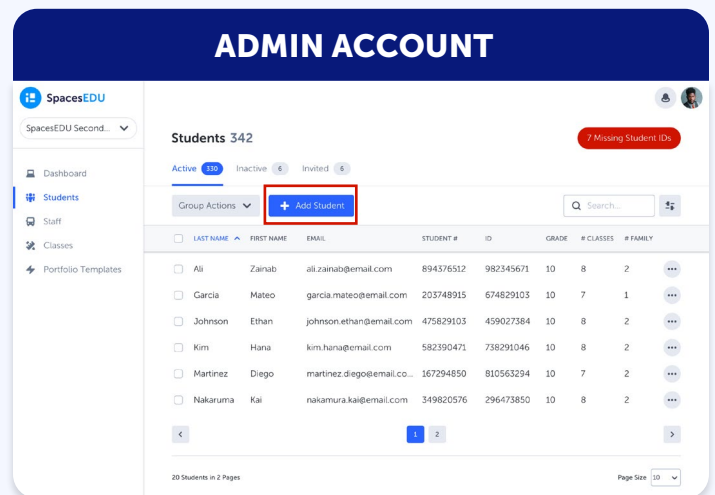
ADMIN ACCOUNT

SpacesEDU

SpacesEDU Second...

Dashboard
Students
Staff
Classes
Portfolio Templates

Students 342

7 Missing Student IDs

Active 330 Inactive 6 Invited 6

Group Actions

+ Add Student

Search...

| LAST NAME | FIRST NAME | EMAIL | STUDENT # | ID | GRADE | # CLASSES | # FAMILY |
|---|---|---|---|---|---|---|---|
| Ali | Zainab | ali.zainab@email.com | 894376512 | 982345671 | 10 | 8 | 2 |
| Garcia | Mateo | garcia.mateo@email.com | 203748915 | 674829103 | 10 | 7 | 1 |
| Johnson | Ethan | johnson.ethan@email.com | 475829103 | 459027384 | 10 | 8 | 2 |
| Kim | Hana | kim.hana@email.com | 582390471 | 738291046 | 10 | 8 | 2 |
| Martinez | Diego | martinez.diego@email.co... | 167294850 | 810563294 | 10 | 7 | 2 |
| Nakaruma | Kai | nakamura.kai@email.com | 349820576 | 296473850 | 10 | 8 | 2 |

1 2

20 Students in 2 Pages

Page Size 10